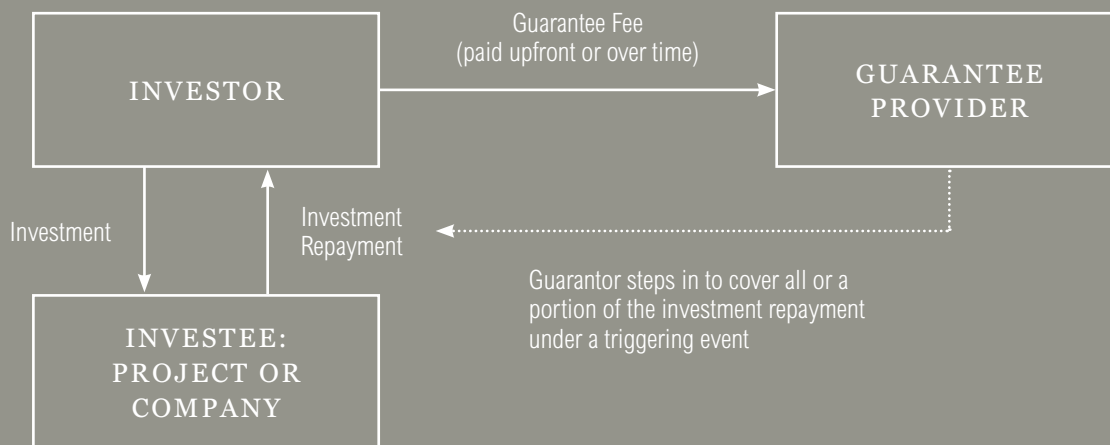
INVESTOR

Guarantee Fee
(paid upfront or over time)

GUARANTEE PROVIDER

Investment

Investment Repayment

Guarantor steps in to cover all or a portion of the investment repayment under a triggering event

INVESTEE: PROJECT OR COMPANY